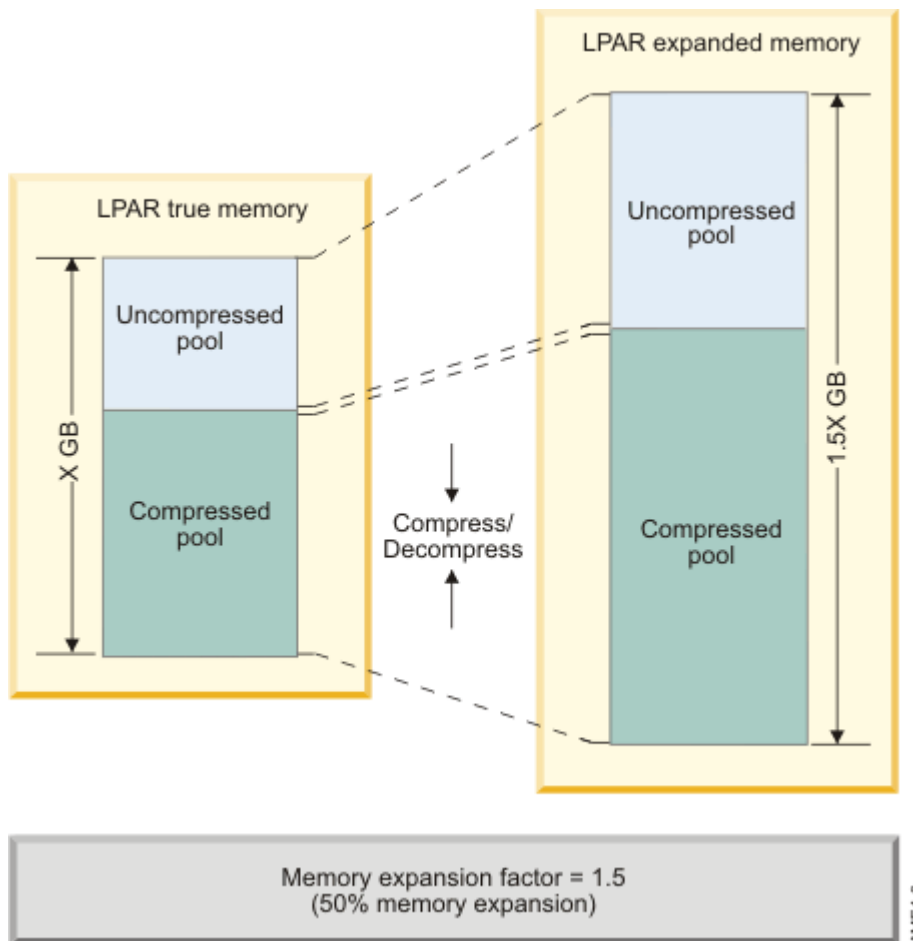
LPAR expanded memory

LPAR true memory

Uncompressed pool

X GB

Compressed pool

Compress/ Decompress

Uncompressed pool

1.5X GB

Compressed pool

Memory expansion factor = 1.5
(50% memory expansion)